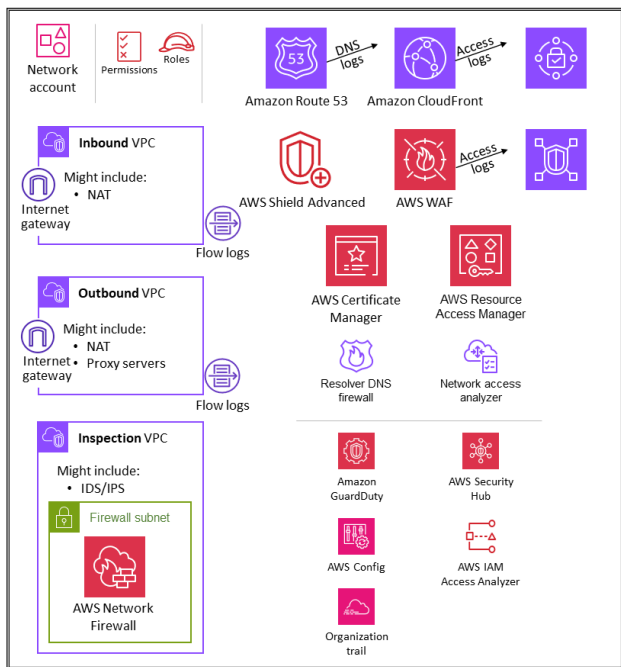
Network account

Permissions

Roles

53

DNS logs

Access logs

Amazon Route 53

Amazon CloudFront

Inbound VPC

Might include:
• NAT

Internet gateway

Flow logs

AWS Shield Advanced

AWS WAF

Access logs

AWS Certificate Manager

AWS Resource Access Manager

Outbound VPC

Might include:
• NAT
• Proxy servers

Internet gateway

Flow logs

Resolver DNS firewall

Network access analyzer

Inspection VPC

Might include:
• IDS/IPS

Firewall subnet

AWS Network Firewall

Amazon GuardDuty

AWS Security Hub

AWS Config

AWS IAM Access Analyzer

Organization trail